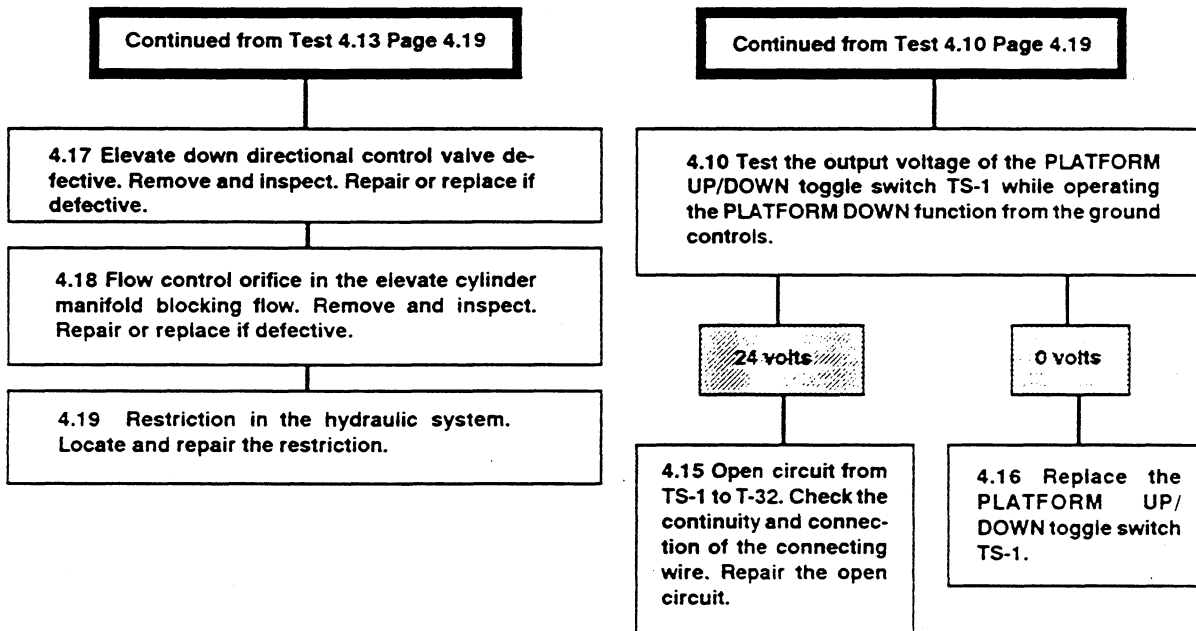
Continued from Test 4.13 Page 4.19

4.17 Elevate down directional control valve defective. Remove and inspect. Repair or replace if defective.

4.18 Flow control orifice in the elevate cylinder manifold blocking flow. Remove and inspect. Repair or replace if defective.

4.19 Restriction in the hydraulic system. Locate and repair the restriction.

Continued from Test 4.10 Page 4.19

4.10 Test the output voltage of the PLATFORM UP/DOWN toggle switch TS-1 while operating the PLATFORM DOWN function from the ground controls.

24 volts

0 volts

4.15 Open circuit from TS-1 to T-32. Check the continuity and connection of the connecting wire. Repair the open circuit.

4.16 Replace the PLATFORM UP/DOWN toggle switch TS-1.